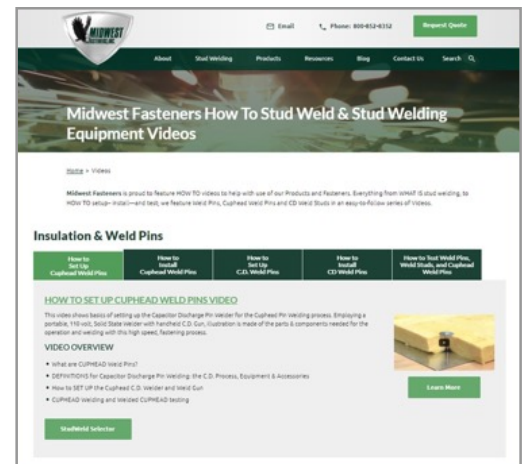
MIDWEST

Email Phone: 800-852-6352 Request Quote

About Stud Welding Products Resources Blog Contact Us Search

Midwest Fasteners How To Stud Weld & Stud Welding Equipment Videos

Home > Videos

Midwest Fasteners is proud to feature HOW TO videos to help with use of our Products and Fasteners. Everything from WHAT IS stud welding, to HOW TO setup—install—and test; we feature Weld Pins, Cuphead Weld Pins and CD Weld Studs in an easy-to-follow series of Videos.

Insulation & Weld Pins

| How to Set Up Cuphead Weld Pins | How to Install Cuphead Weld Pins | How to Set Up C.D. Weld Pins | How to Install CD Weld Pins | How to Test Weld Pins, Weld Studs, and Cuphead Weld Pins |
|---|---|---|---|---|

HOW TO SET UP CUPHEAD WELD PINS VIDEO

This video shows basics of setting up the Capacitor Discharge Pin Welder for the Cuphead Pin welding process. Employing a portable, 110-volt, Solid State Welder with handheld C.D. Gun, illustration is made of the parts & components needed for the operation and welding with this high speed, fastening process.

VIDEO OVERVIEW

• What are CUPHEAD Weld Pins?
• DEFINITIONS for Capacitor Discharge Pin Welding: the C.D. Process, Equipment & Accessories
• How to SET UP the Cuphead C.D. Welder and Weld Gun
• CUPHEAD Welding and Welded CUPHEAD testing

Learn More

StudWeld Selector